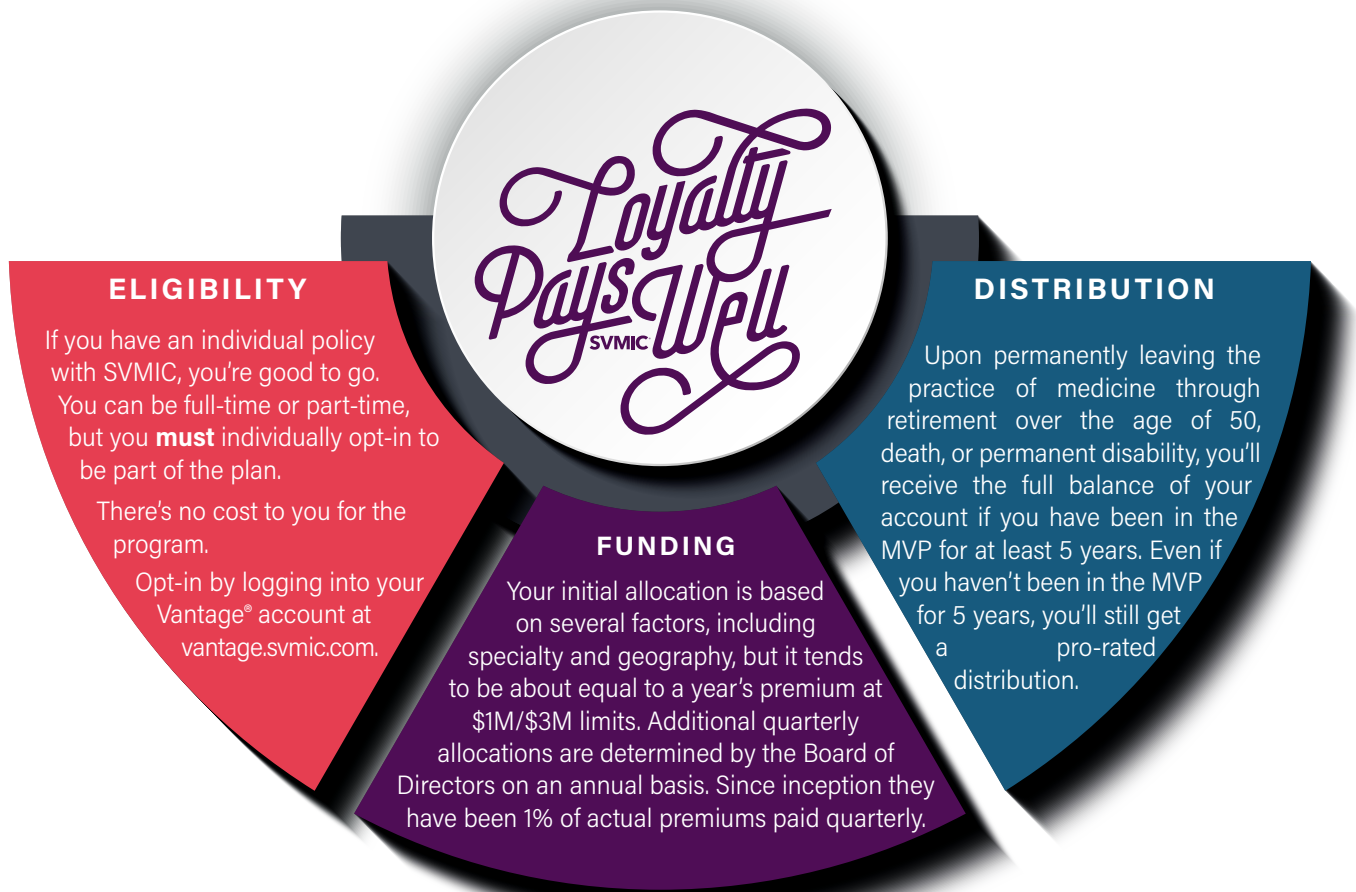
Loyalty Pays SVMIC Well

ELIGIBILITY

If you have an individual policy with SVMIC, you're good to go. You can be full-time or part-time, but you **must** individually opt-in to be part of the plan.

There's no cost to you for the program.

Opt-in by logging into your Vantage® account at vantage.svmic.com.

FUNDING

Your initial allocation is based on several factors, including specialty and geography, but it tends to be about equal to a year's premium at $1M/$3M limits. Additional quarterly allocations are determined by the Board of Directors on an annual basis. Since inception they have been 1% of actual premiums paid quarterly.

DISTRIBUTION

Upon permanently leaving the practice of medicine through retirement over the age of 50, death, or permanent disability, you'll receive the full balance of your account if you have been in the MVP for at least 5 years. Even if you haven't been in the MVP for 5 years, you'll still get a pro-rated distribution.